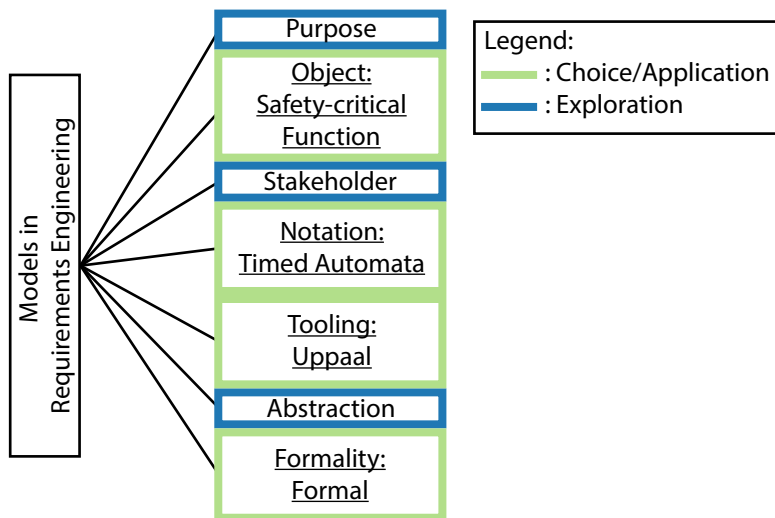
Models in Requirements Engineering

Purpose

Object:
Safety-critical Function

Stakeholder

Notation:
Timed Automata

Tooling:
Uppaal

Abstraction

Formality:
Formal

Legend:
: Choice/Application
: Exploration